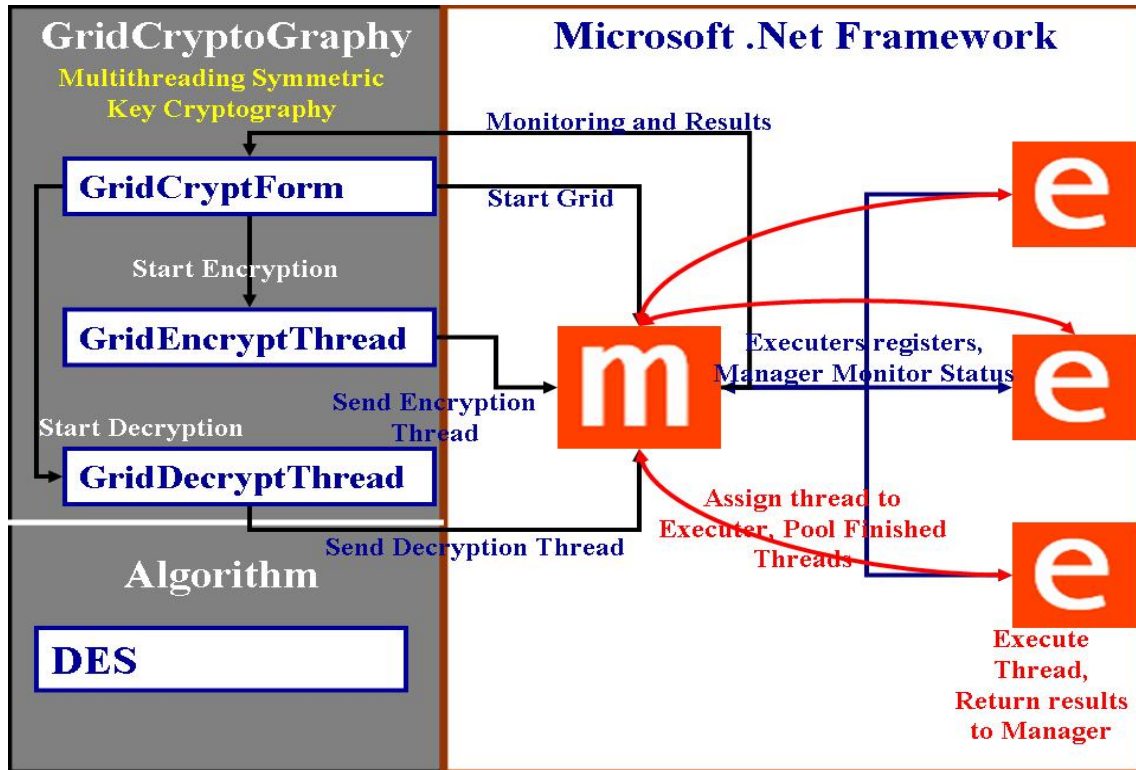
GridCryptoGraphy

Multithreading Symmetric Key Cryptography

Microsoft .Net Framework

Monitoring and Results

GridCryptForm

Start Grid

Start Encryption

GridEncryptThread

m

Executers registers, Manager Monitor Status

Send Encryption Thread

Start Decryption

GridDecryptThread

Assign thread to Executer, Pool Finished Threads

Send Decryption Thread

Algorithm

DES

e

e

e

Execute Thread, Return results to Manager